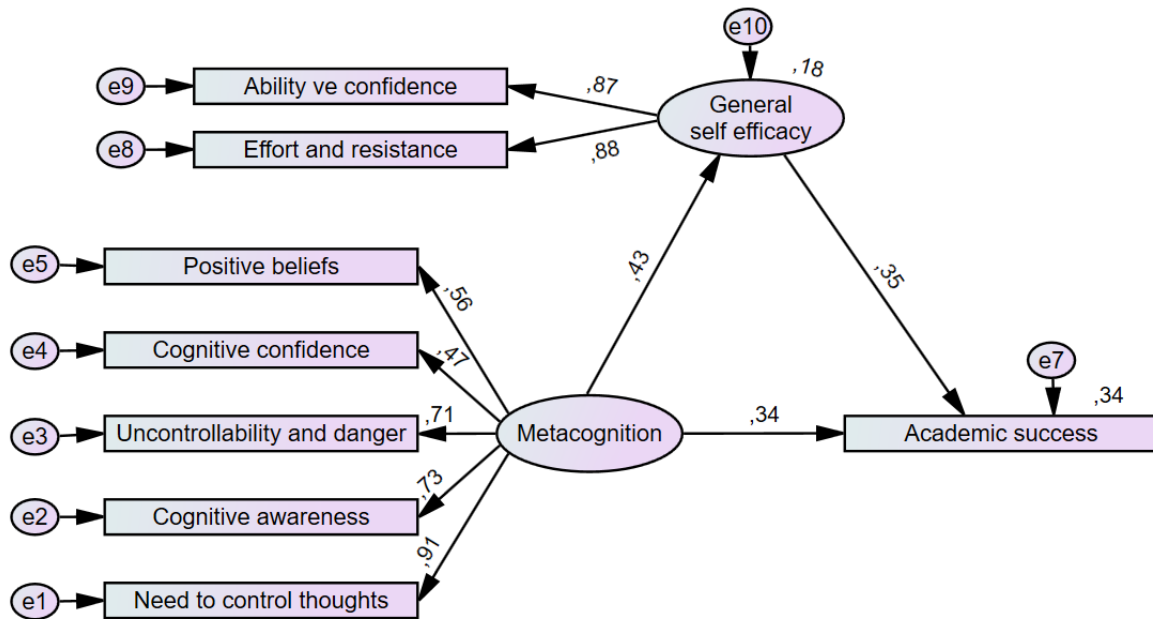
e10

,18

e9

Ability ve confidence

,87

General self efficacy

e8

Effort and resistance

,88

e5

Positive beliefs

,56

,43

,35

e4

Cognitive confidence

,47

e7

,34

e3

Uncontrollability and danger

,71

Metacognition

,34

Academic success

e2

Cognitive awareness

,73

,91

e1

Need to control thoughts